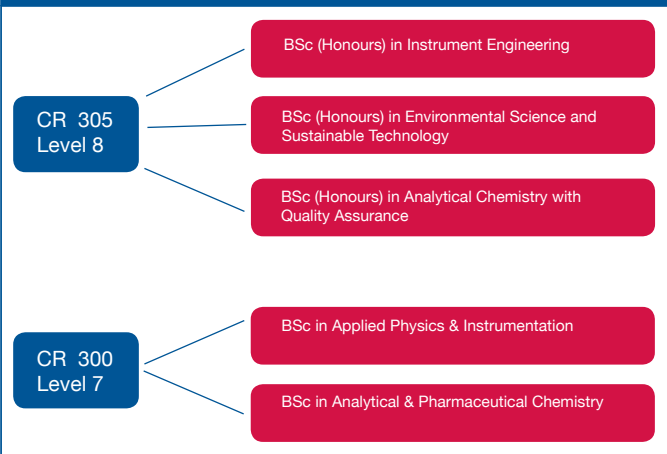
CR 305
Level 8

BSc (Honours) in Instrument Engineering

BSc (Honours) in Environmental Science and Sustainable Technology

BSc (Honours) in Analytical Chemistry with Quality Assurance

CR 300
Level 7

BSc in Applied Physics & Instrumentation

BSc in Analytical & Pharmaceutical Chemistry